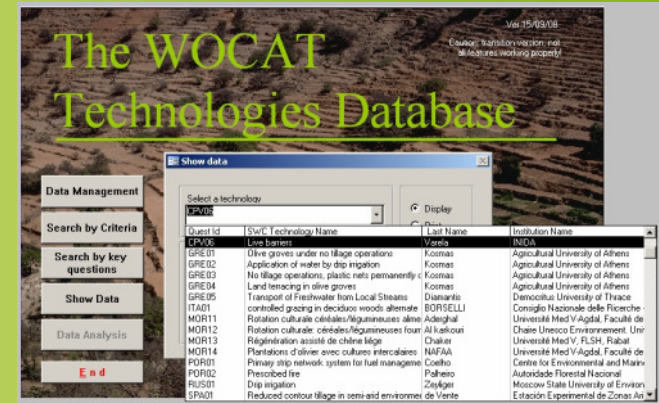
Ver 15/09/08

Caution: transition version, not all features working properly!

The WOCAT Technologies Database

Data Management

Search by Criteria

Search by key questions

Show Data

Data Analysis

End

Show data

Select a technology

CPV06

Display

| Quest Id | SWC Technology Name | Last Name | Institution Name |
|---|---|---|---|
| CPV06 | Live barriers | Varela | INIDA |
| GRE01 | Olive groves under no tillage operations | Kosmas | Agricultural University of Athens |
| GRE02 | Application of water by drip irrigation | Kosmas | Agricultural University of Athens |
| GRE03 | No tillage operations, plastic nets permanently c | Kosmas | Agricultural University of Athens |
| GRE04 | Land terracing in olive groves | Kosmas | Agricultural University of Athens |
| GRE05 | Transport of Freshwater from Local Streams | Diamantis | Democritus University of Thrace |
| ITA01 | controlled grazing in deciduous woods alternate | BORSELLI | Consiglio Nazionale delle Ricerche - |
| MOR11 | Rotation culturale céréales/légumineuses alime | Aderghal | Université Med V-Agdal, Faculté de |
| MOR12 | Rotation culturale: céréales/légumineuses four | Al karkouri | Chaire Unesco Environnement. Univ |
| MOR13 | Régénération assisté de chêne liège | Chaker | Université Med V, FLSH, Rabat |
| MOR14 | Plantations d'olivier avec cultures intercalaires | NAFAA | Université Med V-Agdal, Faculté de |
| POR01 | Primary strip network system for fuel manageme | Coelho | Centre for Environmental and Marine |
| POR02 | Prescribed fire | Palheiro | Autoridade Florestal Nacional |
| RUS01 | Drip irrigation | Zeyliger | Moscow State University of Environ |
| SPA01 | Reduced contour tillage in semi-arid environmer | de Vente | Estación Experimental de Zonas Ari |